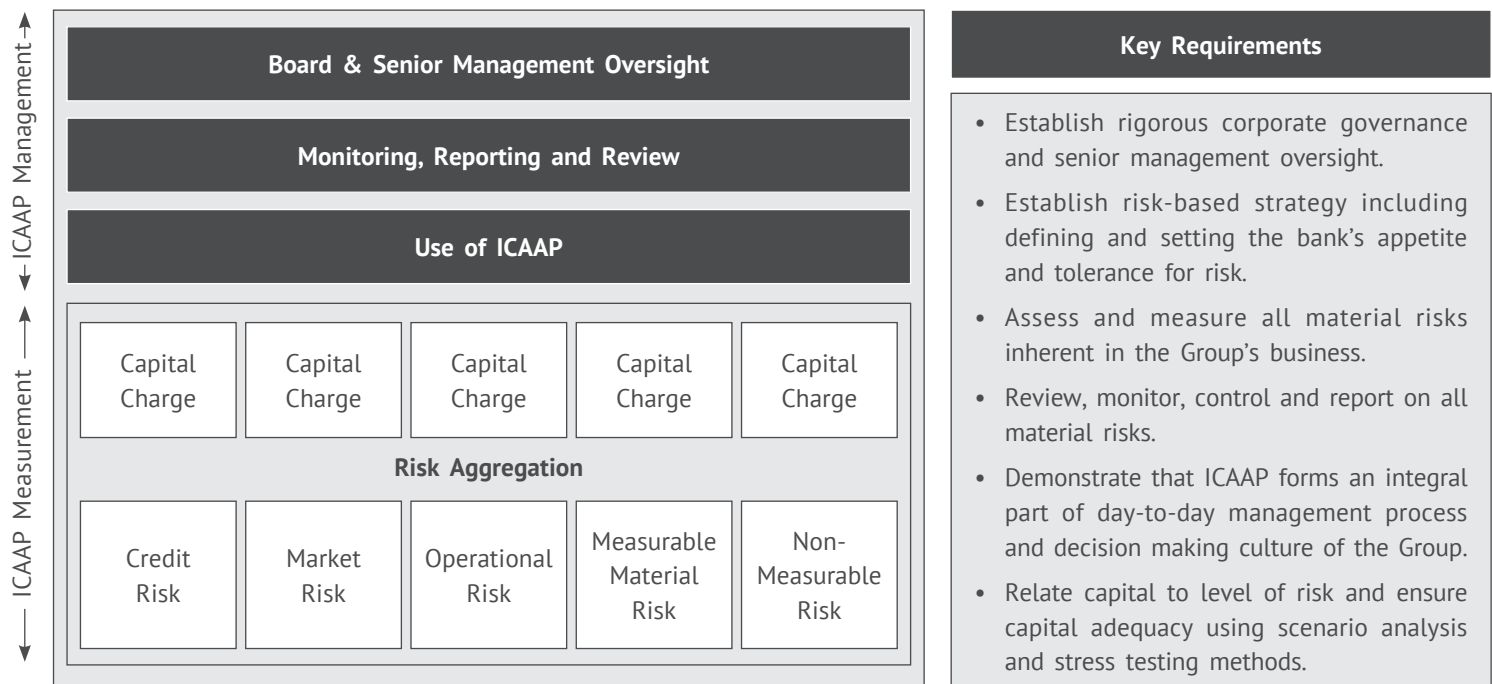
ICAAP Management

ICAAP Measurement

Board & Senior Management Oversight

Monitoring, Reporting and Review

Use of ICAAP

| Capital Charge | Capital Charge | Capital Charge | Capital Charge | Capital Charge |
|---|---|---|---|---|

Risk Aggregation

| Credit Risk | Market Risk | Operational Risk | Measurable Material Risk | Non-Measurable Risk |
|---|---|---|---|---|

Key Requirements

• Establish rigorous corporate governance and senior management oversight.

• Establish risk-based strategy including defining and setting the bank's appetite and tolerance for risk.

• Assess and measure all material risks inherent in the Group's business.

• Review, monitor, control and report on all material risks.

• Demonstrate that ICAAP forms an integral part of day-to-day management process and decision making culture of the Group.

• Relate capital to level of risk and ensure capital adequacy using scenario analysis and stress testing methods.